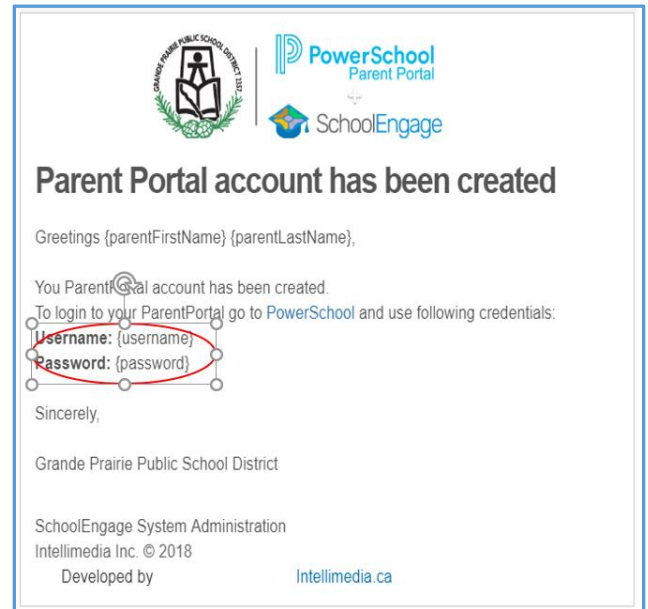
GRANDE PRAIRIE PUBLIC SCHOOL DISTRICT 2357

PowerSchool
Parent Portal
+
SchoolEngage

Parent Portal account has been created

Greetings {parentFirstName} {parentLastName},

You ParentP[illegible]al account has been created.
To login to your ParentPortal go to PowerSchool and use following credentials:
Username: {username}
Password: {password}

Sincerely,

Grande Prairie Public School District

SchoolEngage System Administration
Intellimedia Inc. © 2018
Developed by Intellimedia.ca